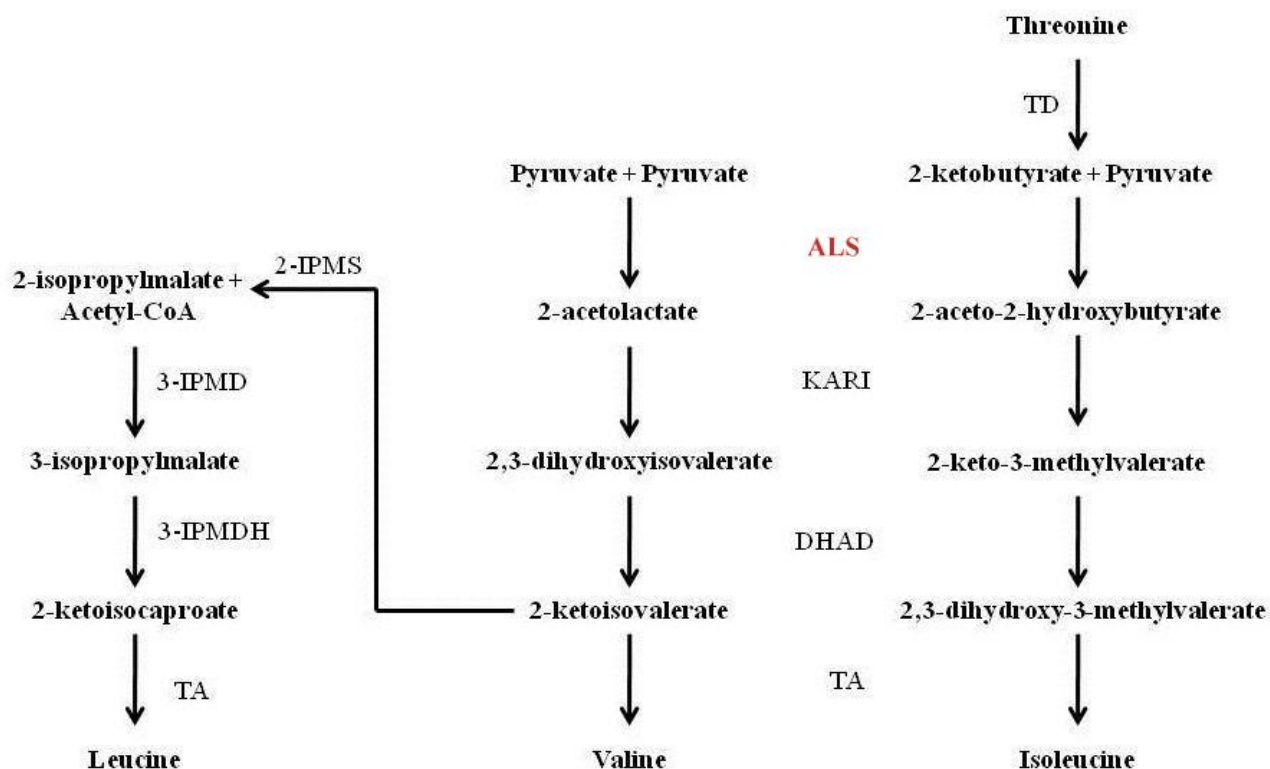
Threonine

TD

Pyruvate + Pyruvate

2-ketobutyrate + Pyruvate

ALS

2-IPMS

2-isopropylmalate + Acetyl-CoA

2-acetolactate

2-aceto-2-hydroxybutyrate

3-IPMD

KARI

3-isopropylmalate

2,3-dihydroxyisovalerate

2-keto-3-methylvalerate

3-IPMDH

DHAD

2-ketoisocaproate

2-ketoisovalerate

2,3-dihydroxy-3-methylvalerate

TA

TA

Leucine

Valine

Isoleucine